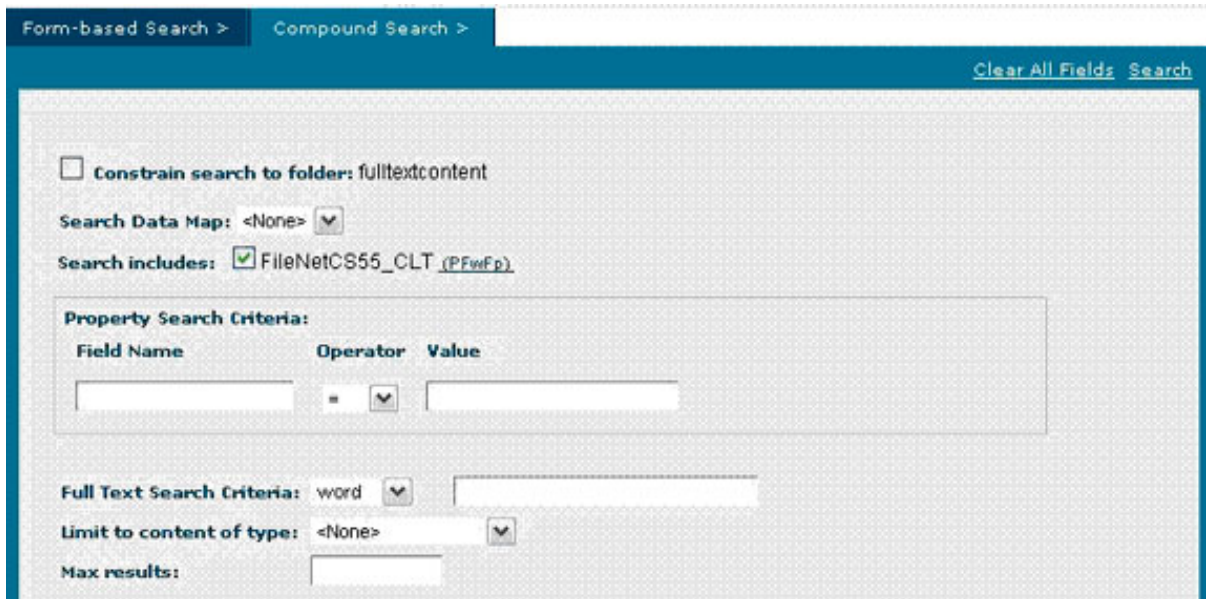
Form-based Search > Compound Search >

Clear All Fields Search

Constrain search to folder: fulltextcontent

Search Data Map: <None>

Search includes: FileNetCS55_CLT (PFwFp)

Property Search Criteria:

| Field Name | Operator | Value |
|---|---|---|
| | = | |

Full Text Search Criteria: word

Limit to content of type: <None>

Max results: